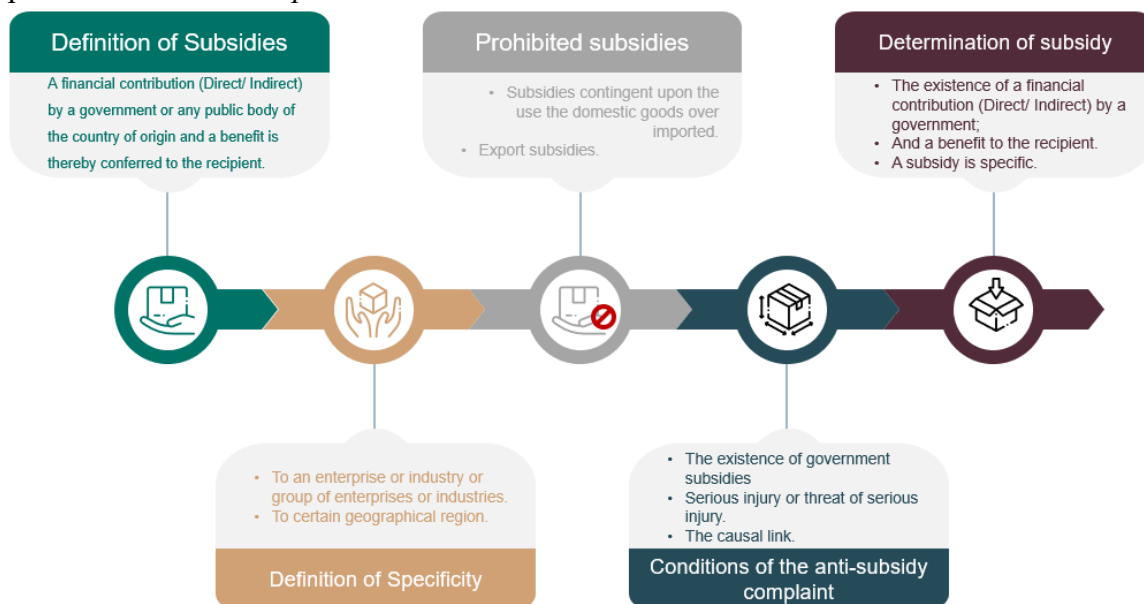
Definition of Subsidies

A financial contribution (Direct/ Indirect) by a government or any public body of the country of origin and a benefit is thereby conferred to the recipient.

Prohibited subsidies

- Subsidies contingent upon the use the domestic goods over imported.
- Export subsidies.

Determination of subsidy

- The existence of a financial contribution (Direct/ Indirect) by a government;
- And a benefit to the recipient.
- A subsidy is specific.

- To an enterprise or industry or group of enterprises or industries.
- To certain geographical region.

Definition of Specificity

- The existence of government subsidies
- Serious injury or threat of serious injury.
- The causal link.

Conditions of the anti-subsidy complaint